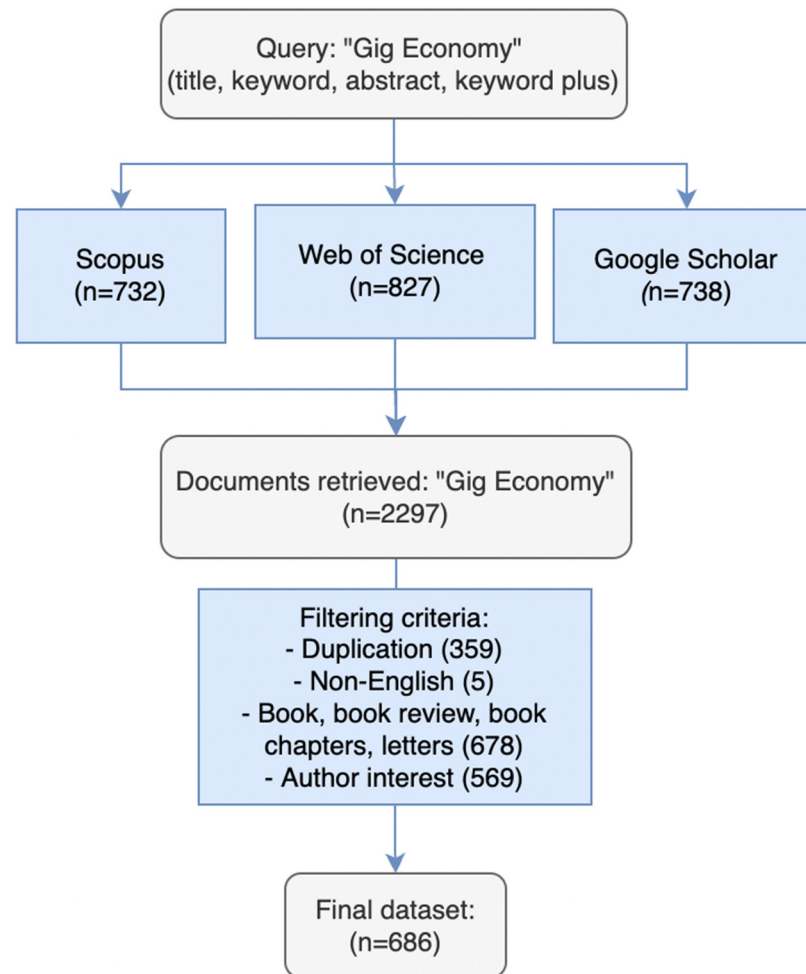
Query: "Gig Economy"
(title, keyword, abstract, keyword plus)

Scopus
(n=732)

Web of Science
(n=827)

Google Scholar
(n=738)

Documents retrieved: "Gig Economy"
(n=2297)

Filtering criteria:
- Duplication (359)
- Non-English (5)
- Book, book review, book chapters, letters (678)
- Author interest (569)

Final dataset:
(n=686)